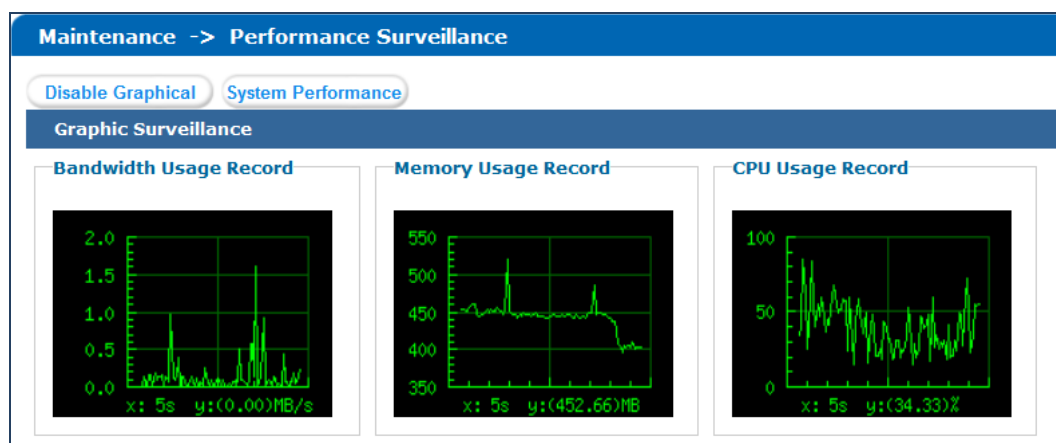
Maintenance -> Performance Surveillance

Disable Graphical

System Performance

Graphic Surveillance

Bandwidth Usage Record

2.0
1.5
1.0
0.5
0.0
x: 5s y:(0.00)MB/s

Memory Usage Record

550
500
450
400
350
x: 5s y:(452.66)MB

CPU Usage Record

100
50
0
x: 5s y:(34.33)%